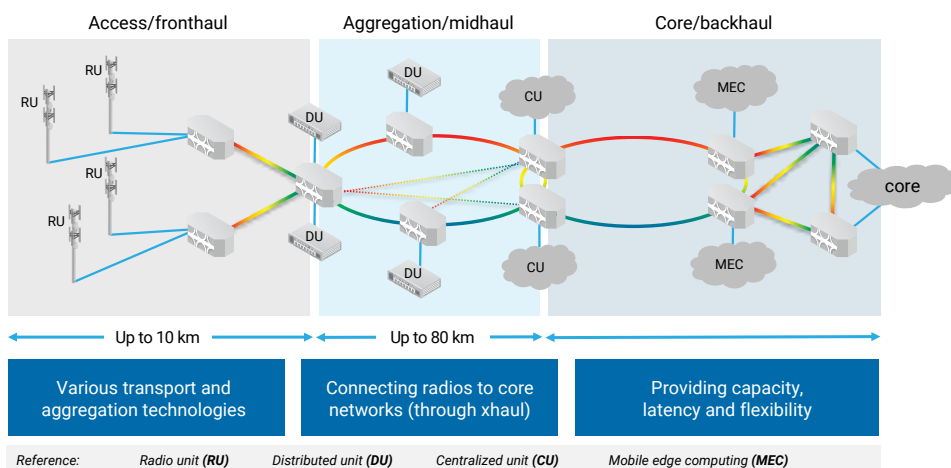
Access/fronthaul

Aggregation/midhaul

Core/backhaul

RU

RU

RU

RU

DU

DU

DU

DU

CU

CU

MEC

MEC

core

Up to 10 km

Up to 80 km

Various transport and aggregation technologies

Connecting radios to core networks (through xhaul)

Providing capacity, latency and flexibility

Reference: Radio unit (RU) Distributed unit (DU) Centralized unit (CU) Mobile edge computing (MEC)